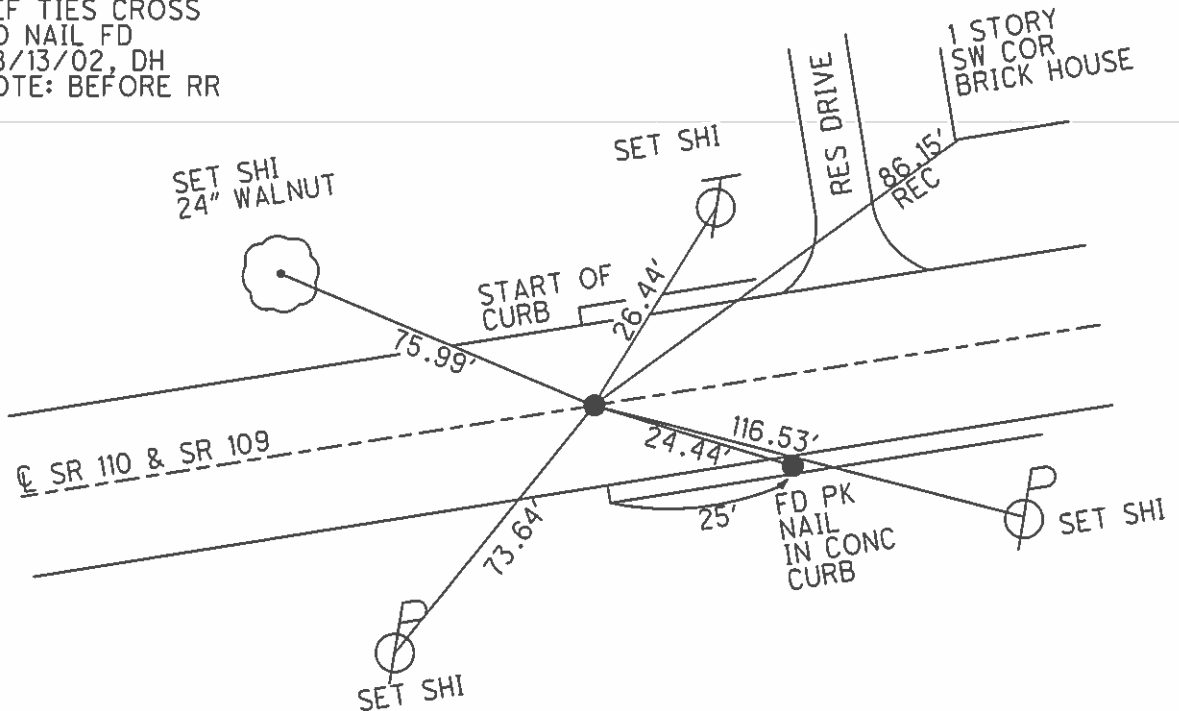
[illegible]F TIES CROSS
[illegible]D NAIL FD
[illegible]3/13/02, DH
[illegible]OTE: BEFORE RR

1 STORY
SW COR
BRICK HOUSE

RES DRIVE

SET SHI

SET SHI
24" WALNUT

86.15'
REC

START OF
CURB

26.44'

75.99'

116.53'

24.44'

℄ SR 110 & SR 109

25'

FD PK
NAIL
IN CONC
CURB

SET SHI

73.64'

SET SHI